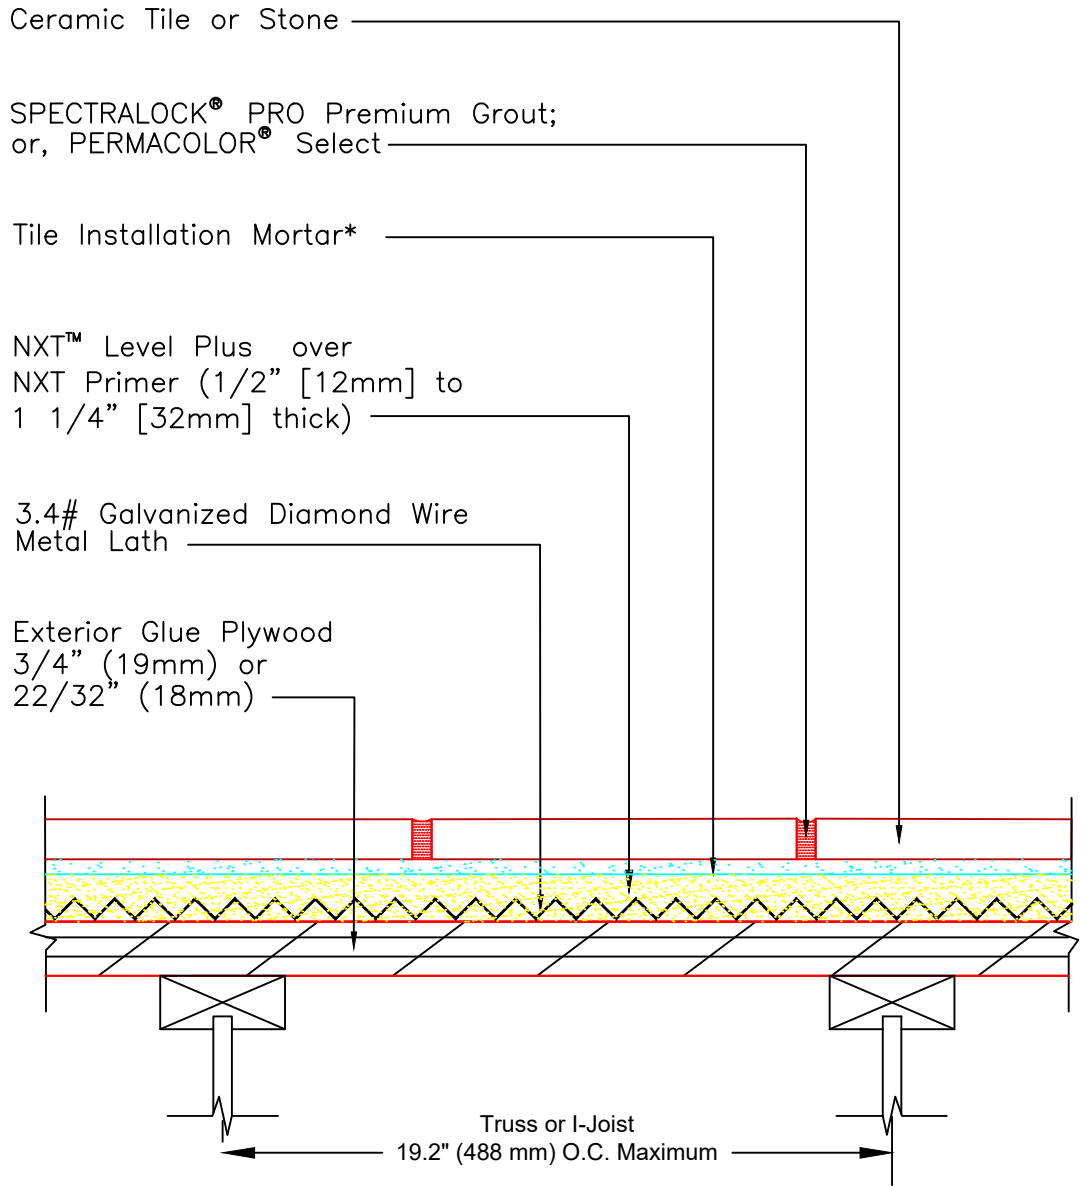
Ceramic Tile or Stone

SPECTRALOCK® PRO Premium Grout; or, PERMACOLOR® Select

Tile Installation Mortar*

NXT™ Level Plus over NXT Primer (1/2" [12mm] to 1 1/4" [32mm] thick)

3.4# Galvanized Diamond Wire Metal Lath

Exterior Glue Plywood 3/4" (19mm) or 22/32" (18mm)

Truss or I-Joist
19.2" (488 mm) O.C. Maximum